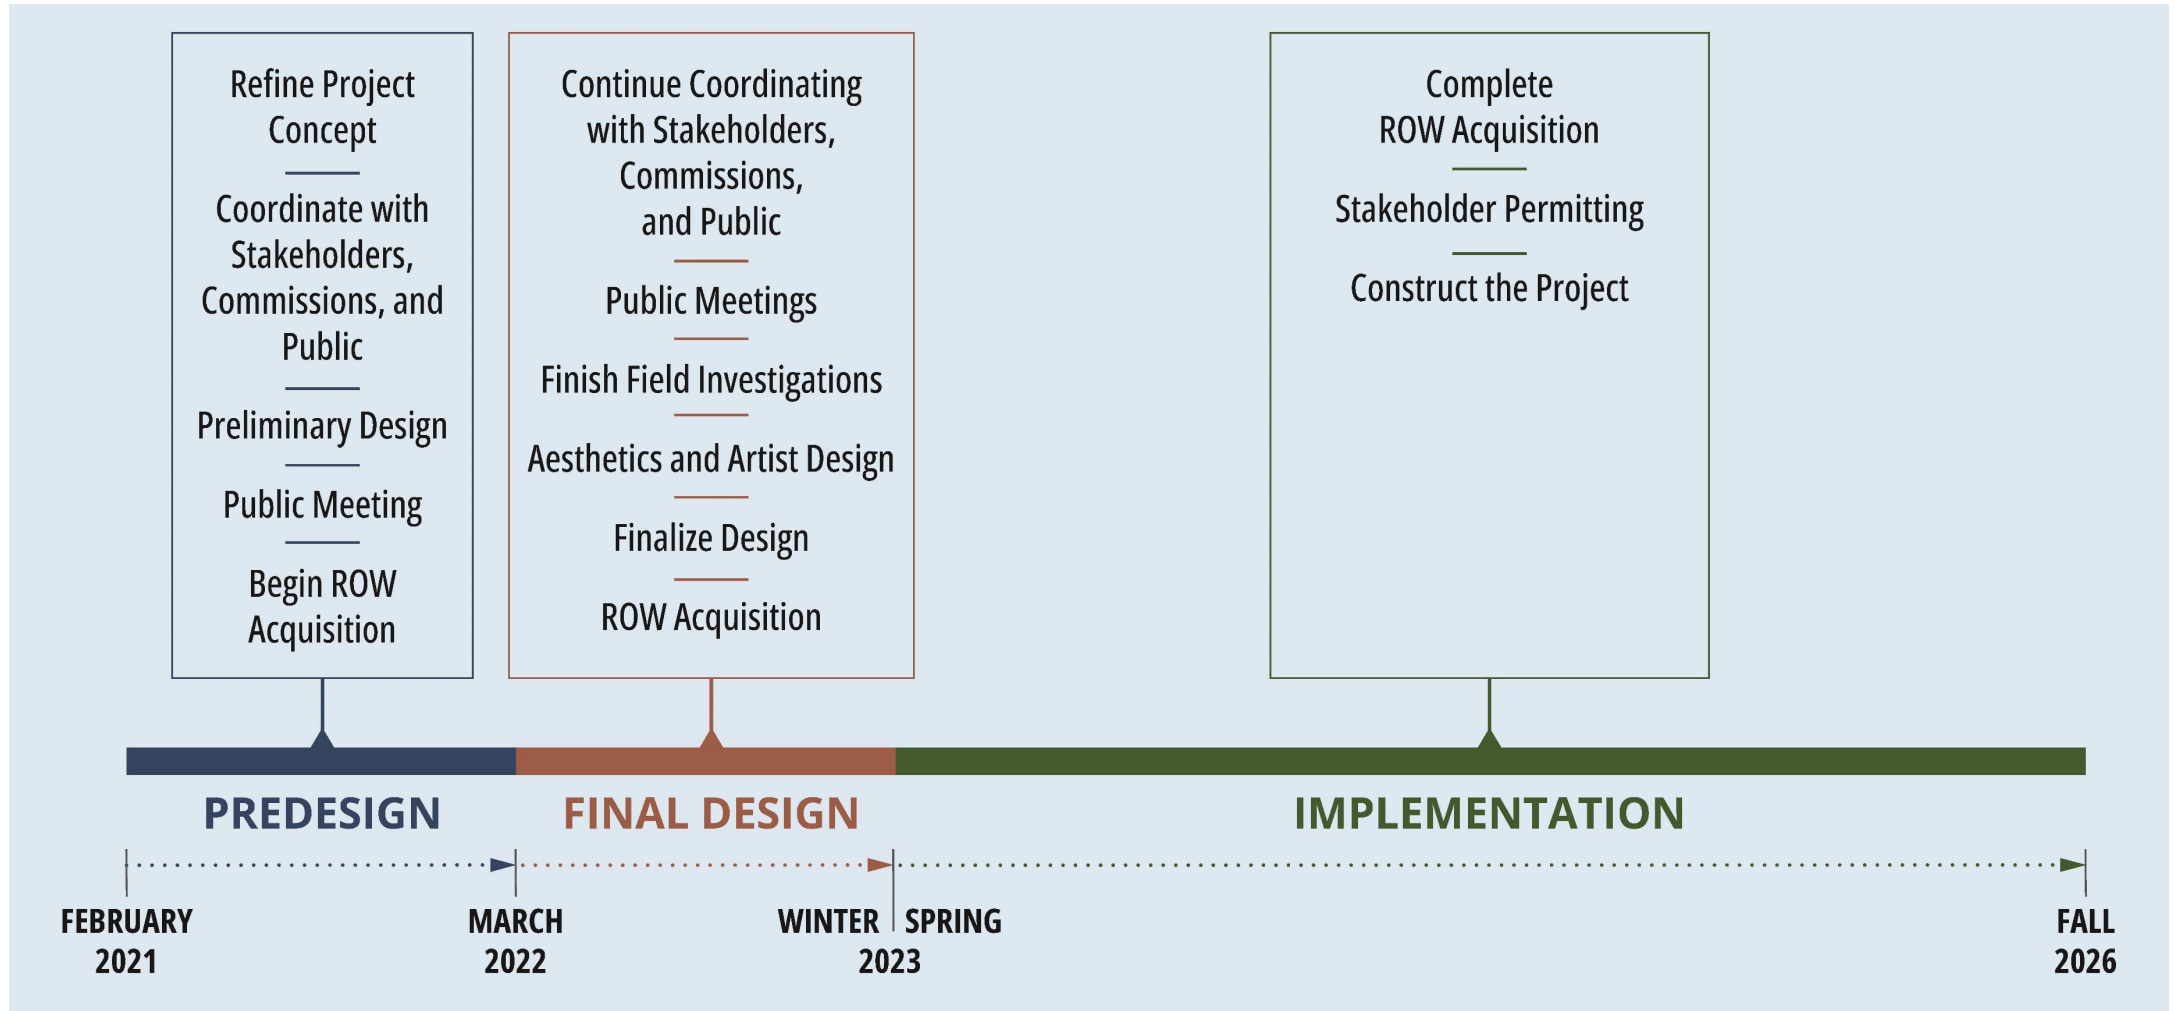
Refine Project Concept

Coordinate with Stakeholders, Commissions, and Public

Preliminary Design

Public Meeting

Begin ROW Acquisition

Continue Coordinating with Stakeholders, Commissions, and Public

Public Meetings

Finish Field Investigations

Aesthetics and Artist Design

Finalize Design

ROW Acquisition

Complete ROW Acquisition

Stakeholder Permitting

Construct the Project

PREDESIGN

FINAL DESIGN

IMPLEMENTATION

FEBRUARY 2021

MARCH 2022

WINTER | SPRING 2023

FALL 2026